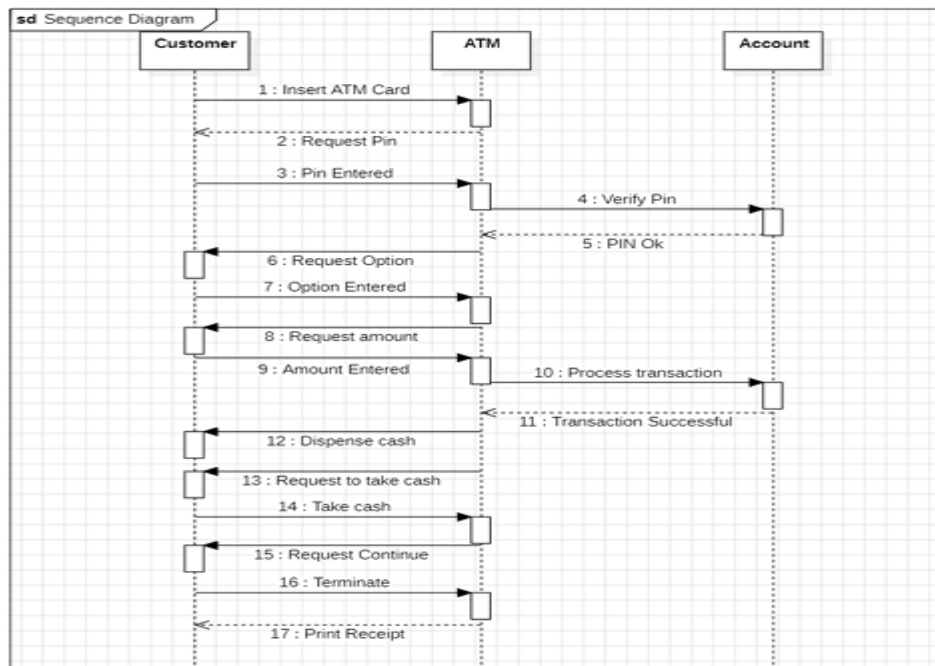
sd Sequence Diagram

Customer

ATM

Account

1 : Insert ATM Card

2 : Request Pin

3 : Pin Entered

4 : Verify Pin

5 : PIN Ok

6 : Request Option

7 : Option Entered

8 : Request amount

9 : Amount Entered

10 : Process transaction

11 : Transaction Successful

12 : Dispense cash

13 : Request to take cash

14 : Take cash

15 : Request Continue

16 : Terminate

17 : Print Receipt